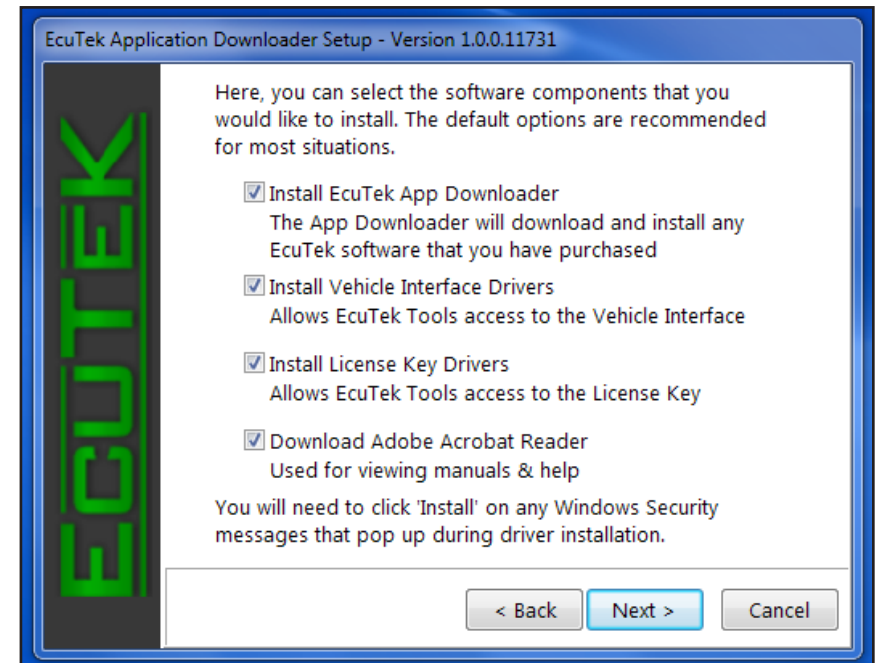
EcuTek Application Downloader Setup - Version 1.0.0.11731

ECUTEK

Here, you can select the software components that you would like to install. The default options are recommended for most situations.

☑ Install EcuTek App Downloader
The App Downloader will download and install any EcuTek software that you have purchased

☑ Install Vehicle Interface Drivers
Allows EcuTek Tools access to the Vehicle Interface

☑ Install License Key Drivers
Allows EcuTek Tools access to the License Key

☑ Download Adobe Acrobat Reader
Used for viewing manuals & help

You will need to click 'Install' on any Windows Security messages that pop up during driver installation.

< Back | Next > | Cancel